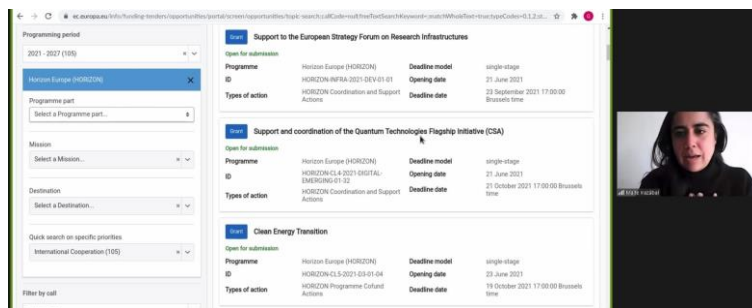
ec.europa.eu/info/funding-tenders/opportunities/portal/screen/opportunities/topic-search;callCode=null;freeTextSearchKeyword=;matchWholeText=true;typeCodes=0,1,2;st...

Programming period

2021 - 2027 (105)

Horizon Europe (HORIZON)

Programme part

Select a Programme part...

Mission

Select a Mission...

Destination

Select a Destination...

Quick search on specific priorities

International Cooperation (105)

Filter by call

Grant Support to the European Strategy Forum on Research Infrastructures

Open for submission

| | | | |
|---|---|---|---|
| Programme | Horizon Europe (HORIZON) | Deadline model | single-stage |
| ID | HORIZON-INFRA-2021-DEV-01-01 | Opening date | 21 June 2021 |
| Types of action | HORIZON Coordination and Support Actions | Deadline date | 23 September 2021 17:00:00 Brussels time |

Grant Support and coordination of the Quantum Technologies Flagship initiative (CSA)

Open for submission

| | | | |
|---|---|---|---|
| Programme | Horizon Europe (HORIZON) | Deadline model | single-stage |
| ID | HORIZON-CL4-2021-DIGITAL-EMERGING-01-32 | Opening date | 21 June 2021 |
| Types of action | HORIZON Coordination and Support Actions | Deadline date | 21 October 2021 17:00:00 Brussels time |

Grant Clean Energy Transition

Open for submission

| | | | |
|---|---|---|---|
| Programme | Horizon Europe (HORIZON) | Deadline model | single-stage |
| ID | HORIZON-CL5-2021-D3-01-04 | Opening date | 23 June 2021 |
| Types of action | HORIZON Programme Cofund Actions | Deadline date | 19 October 2021 17:00:00 Brussels time |

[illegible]